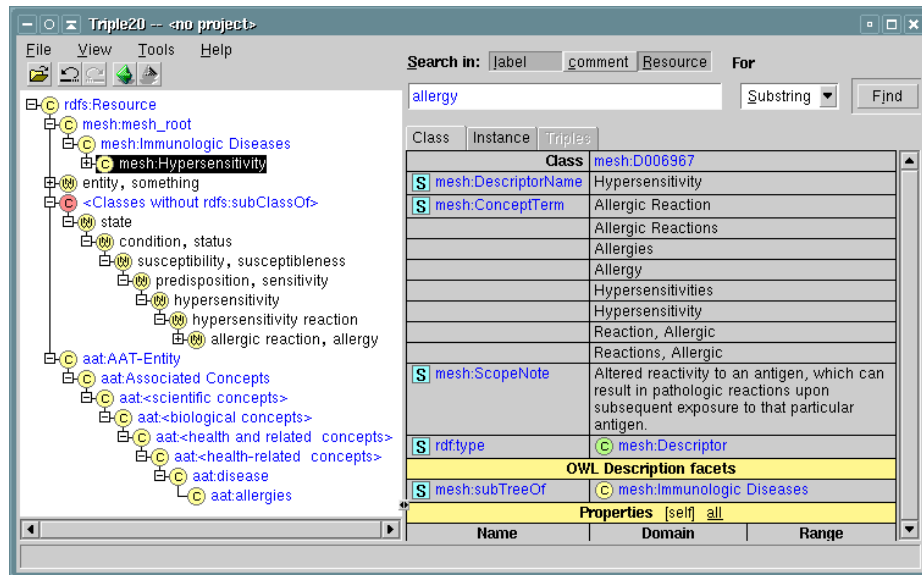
Triple20 -- <no project>

File View Tools Help

C rdfs:Resource
C mesh:mesh_root
C mesh:Immunologic Diseases
C mesh:Hypersensitivity
N entity, something
C <Classes without rdfs:subClassOf>
N state
N condition, status
N susceptibility, susceptibleness
N predisposition, sensitivity
N hypersensitivity
N hypersensitivity reaction
N allergic reaction, allergy
C aat:AAT-Entity
C aat:Associated Concepts
C aat:<scientific concepts>
C aat:<biological concepts>
C aat:<health and related concepts>
C aat:<health-related concepts>
C aat:disease
C aat:allergies

Search in: label comment Resource For
allergy
Substring
Find

Class Instance Triples

| Class | mesh:D006967 |
|---|---|
| S mesh:DescriptorName | Hypersensitivity |
| S mesh:ConceptTerm | Allergic Reaction |
| | Allergic Reactions |
| | Allergies |
| | Allergy |
| | Hypersensitivities |
| | Hypersensitivity |
| | Reaction, Allergic |
| | Reactions, Allergic |
| S mesh:ScopeNote | Altered reactivity to an antigen, which can result in pathologic reactions upon subsequent exposure to that particular antigen. |
| S rdf:type | C mesh:Descriptor |
| OWL Description facets | |
| S mesh:subTreeOf | C mesh:Immunologic Diseases |
| Properties [self] all | |

| Name | Domain | Range |
|---|---|---|